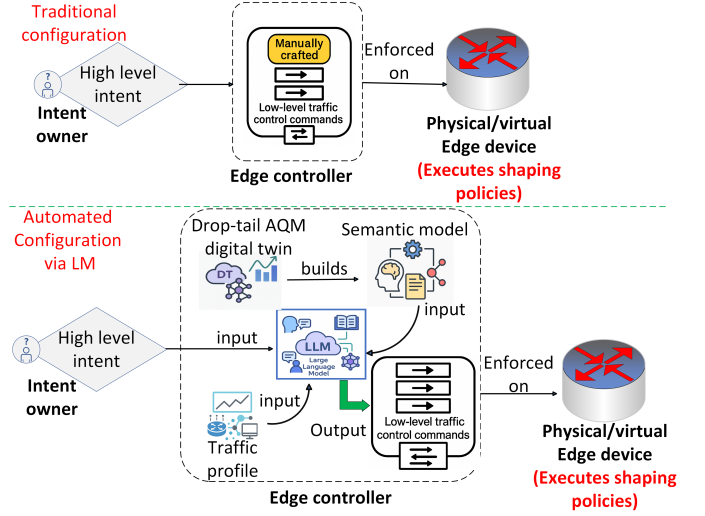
Traditional configuration

High level intent

Intent owner

Manually crafted

Low-level traffic control commands

Edge controller

Enforced on

Physical/virtual Edge device (Executes shaping policies)

Automated Configuration via LM

Drop-tail AQM digital twin

DT

builds

Semantic model

input

High level intent

input

LLM Large Language Model

Intent owner

input

Traffic profile

Output

Low-level traffic control commands

Enforced on

Physical/virtual Edge device (Executes shaping policies)

Edge controller